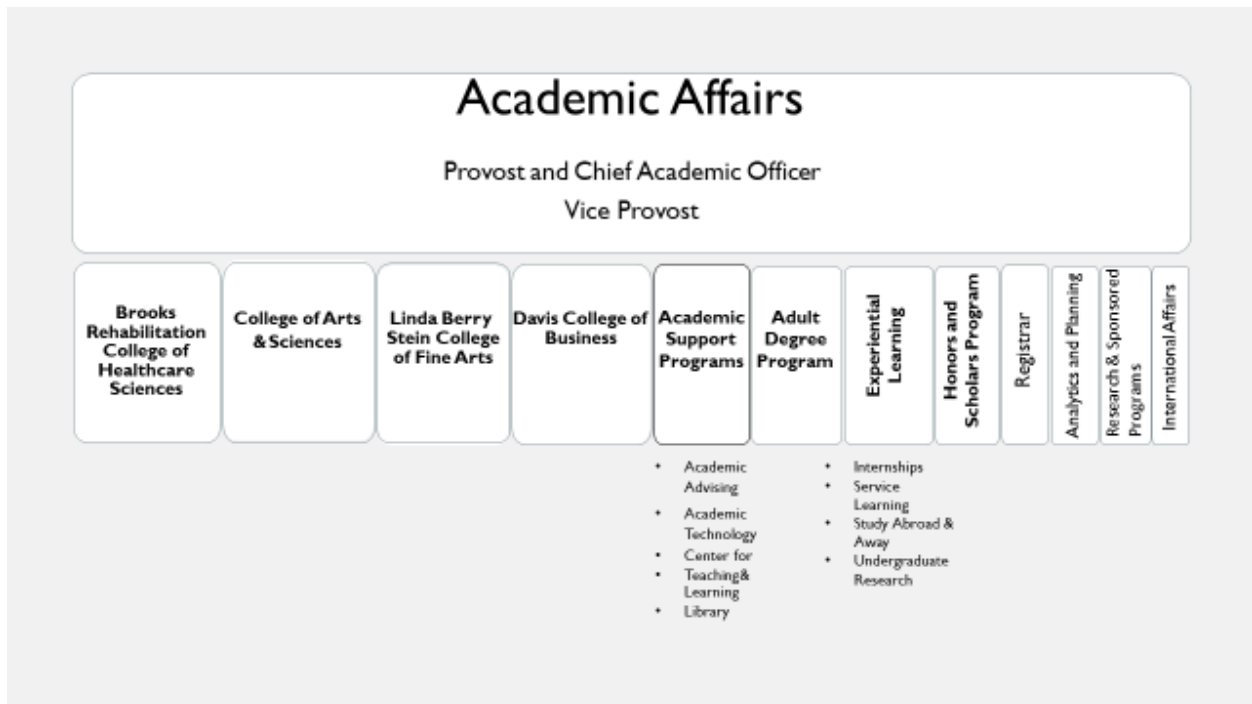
Academic Affairs

Provost and Chief Academic Officer

Vice Provost

Brooks Rehabilitation College of Healthcare Sciences

College of Arts & Sciences

Linda Berry Stein College of Fine Arts

Davis College of Business

Academic Support Programs

Adult Degree Program

Experiential Learning

Honors and Scholars Program

Registrar

Analytics and Planning

Research & Sponsored Programs

International Affairs

- Academic Advising
- Academic Technology
- Center for
- Teaching& Learning
- Library

- Internships
- Service Learning
- Study Abroad & Away
- Undergraduate Research